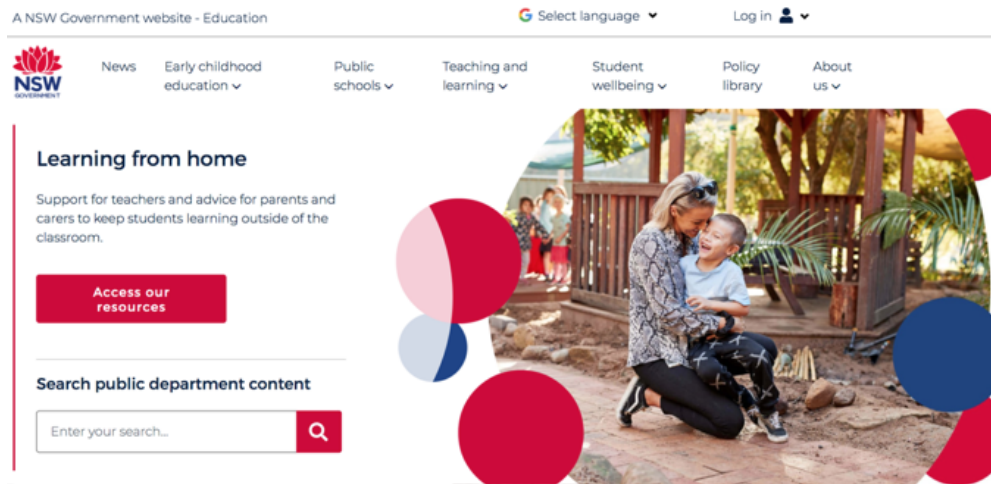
A NSW Government website - Education

Select language

Log in

NSW GOVERNMENT

News

Early childhood education

Public schools

Teaching and learning

Student wellbeing

Policy library

About us

Learning from home

Support for teachers and advice for parents and carers to keep students learning outside of the classroom.

Access our resources

Search public department content

Enter your search...